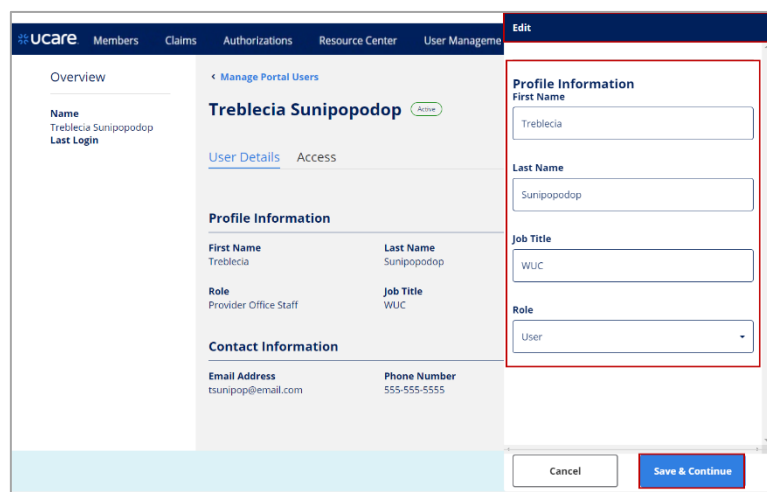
ucare Members Claims Authorizations Resource Center User Manageme

Overview

Name
Treblecia Sunipopodop
Last Login

‹ Manage Portal Users

Treblecia Sunipopodop Active

User Details Access

Profile Information

First Name
Treblecia

Last Name
Sunipopodop

Role
Provider Office Staff

Job Title
WUC

Contact Information

Email Address
tsunipop@email.com

Phone Number
555-555-5555

Edit

Profile Information

First Name
Treblecia

Last Name
Sunipopodop

Job Title
WUC

Role
User

Cancel

Save & Continue